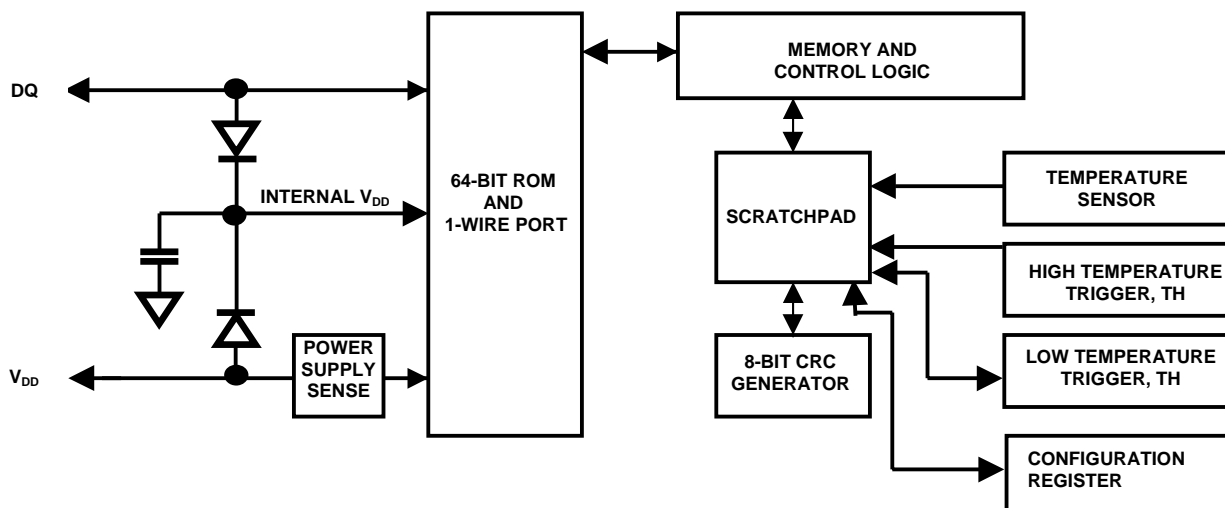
DQ

INTERNAL $V_{DD}$

$V_{DD}$

POWER SUPPLY SENSE

64-BIT ROM AND 1-WIRE PORT

MEMORY AND CONTROL LOGIC

SCRATCHPAD

8-BIT CRC GENERATOR

TEMPERATURE SENSOR

HIGH TEMPERATURE TRIGGER, TH

LOW TEMPERATURE TRIGGER, TH

CONFIGURATION REGISTER